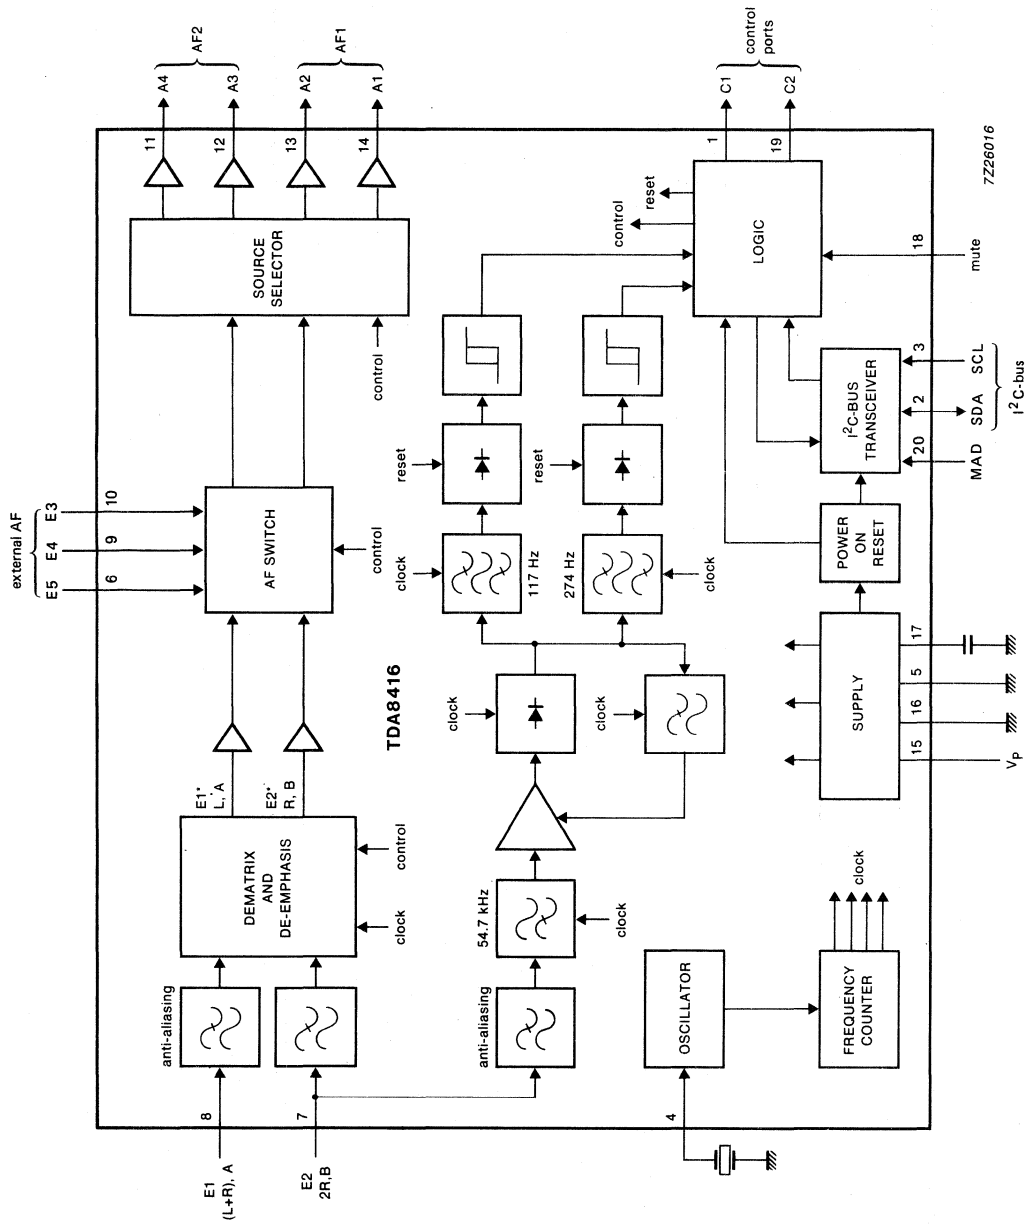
AF2
AF1
A4
A3
A2
A1
control ports
C1
C2
11
12
13
14
1
19
7Z26016
SOURCE SELECTOR
control
reset
control
LOGIC
18
mute
external AF
E3
E4
E5
10
9
6
AF SWITCH
control
reset
reset
clock
117 Hz
274 Hz
clock
$I^2C$-BUS TRANSCEIVER
3
2
20
SCL
SDA
MAD
$I^2C$-bus
POWER ON RESET
TDA8416
clock
clock
SUPPLY
17
5
16
15
$V_P$
E1'
L, A
E2'
R, B
DEMATRIX AND DE-EMPHASIS
control
clock
54.7 kHz
clock
clock
anti-aliasing
anti-aliasing
OSCILLATOR
FREQUENCY COUNTER
8
7
4
E1
(L+R), A
E2
2R,B